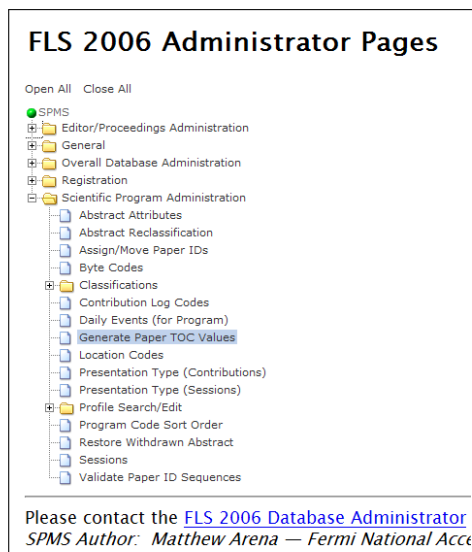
FLS 2006 Administrator Pages

Open All Close All

SPMS
Editor/Proceedings Administration
General
Overall Database Administration
Registration
Scientific Program Administration
Abstract Attributes
Abstract Reclassification
Assign/Move Paper IDs
Byte Codes
Classifications
Contribution Log Codes
Daily Events (for Program)
Generate Paper TOC Values
Location Codes
Presentation Type (Contributions)
Presentation Type (Sessions)
Profile Search/Edit
Program Code Sort Order
Restore Withdrawn Abstract
Sessions
Validate Paper ID Sequences

Please contact the FLS 2006 Database Administrator
SPMS Author: Matthew Arena — Fermi National Acce